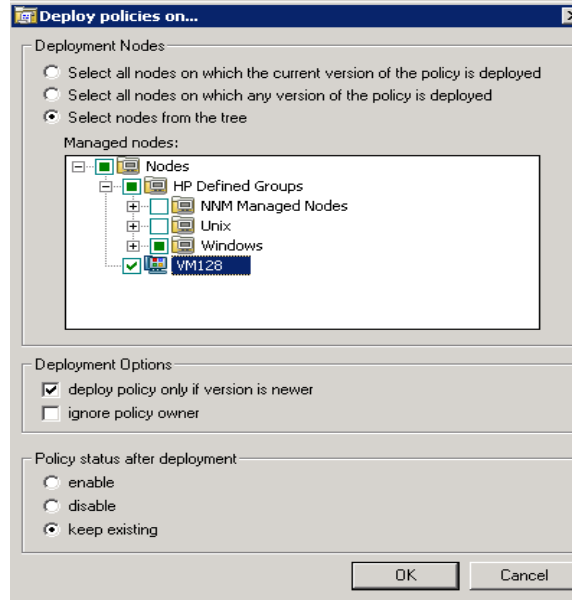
Deploy policies on...

Deployment Nodes

Select all nodes on which the current version of the policy is deployed

Select all nodes on which any version of the policy is deployed

Select nodes from the tree

Managed nodes:

Nodes

HP Defined Groups

NNM Managed Nodes

Unix

Windows

VM128

Deployment Options

deploy policy only if version is newer

ignore policy owner

Policy status after deployment

enable

disable

keep existing

OK

Cancel